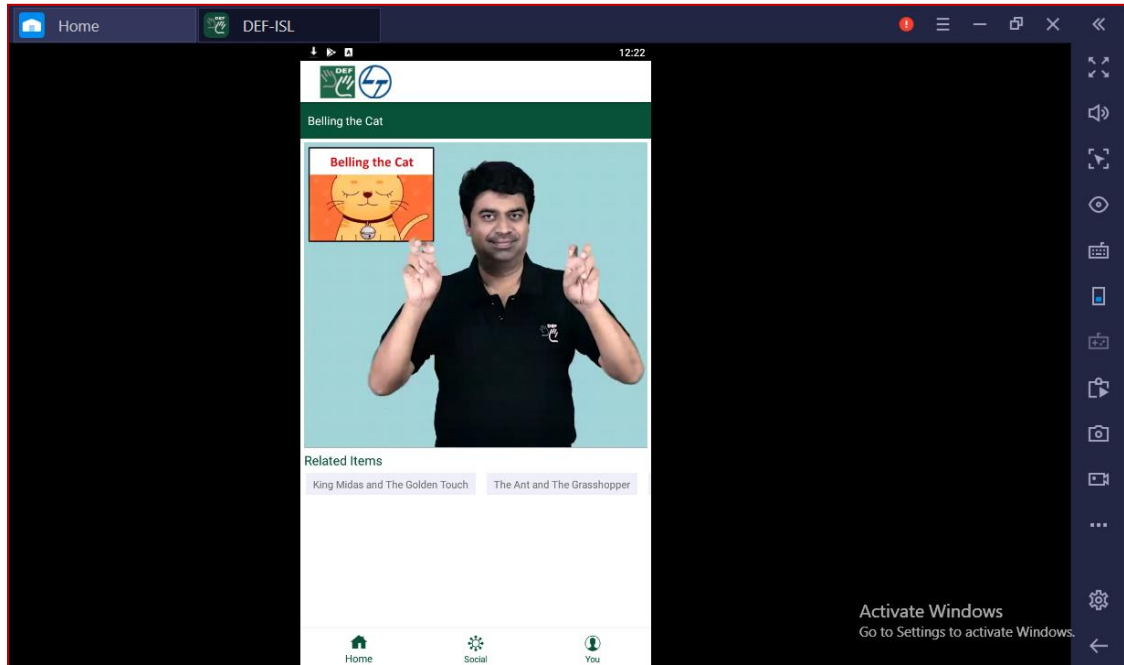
Home DEF-ISL

12:22

DEF

Belling the Cat

Belling the Cat

DEF

Related Items

King Midas and The Golden Touch

The Ant and The Grasshopper

Home Social You

Activate Windows
Go to Settings to activate Windows.